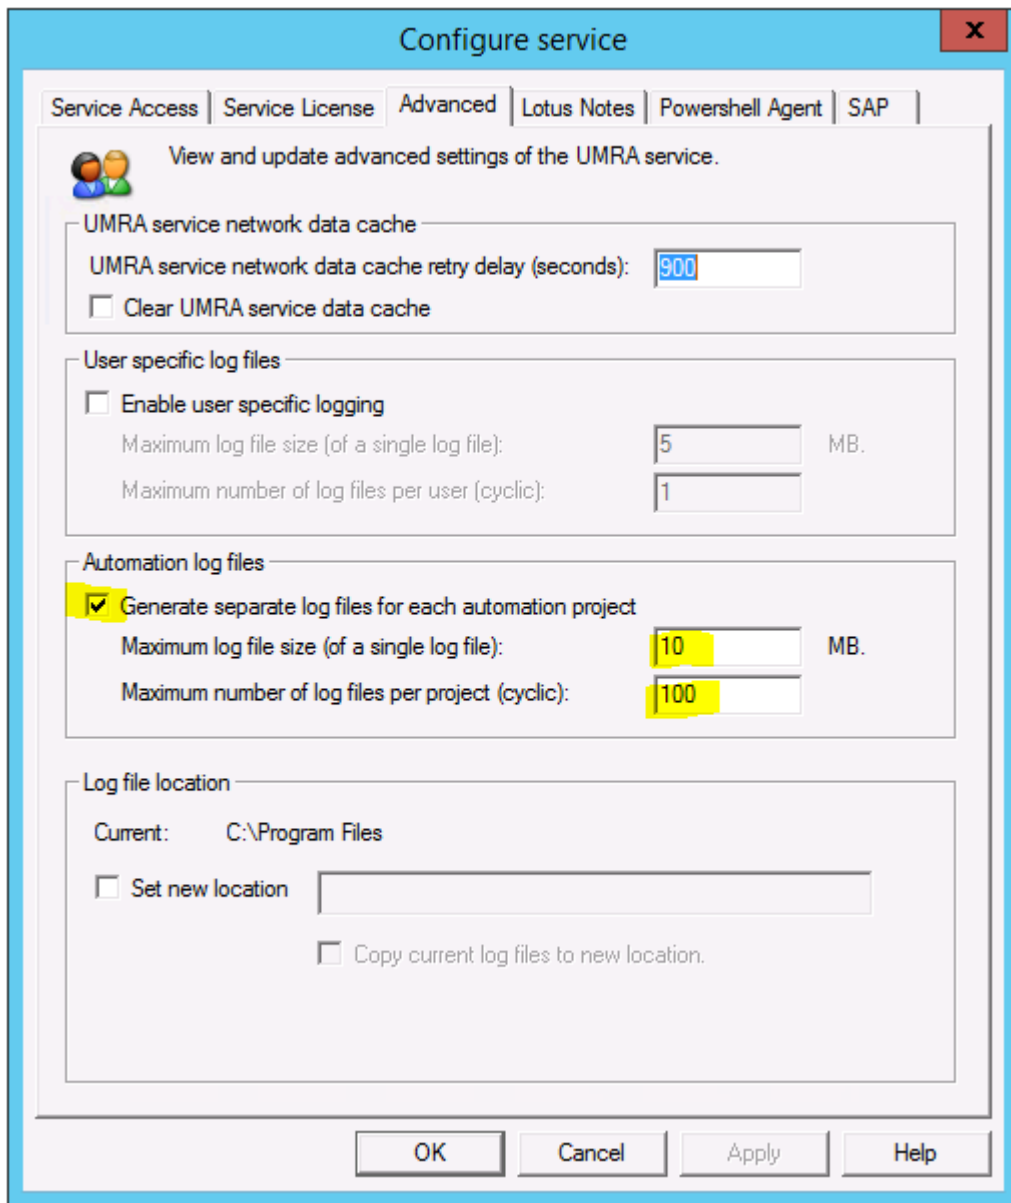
Configure service

x

Service Access | Service License | Advanced | Lotus Notes | Powershell Agent | SAP

View and update advanced settings of the UMRA service.

UMRA service network data cache

UMRA service network data cache retry delay (seconds): 900

Clear UMRA service data cache

User specific log files

Enable user specific logging

Maximum log file size (of a single log file): 5 MB.

Maximum number of log files per user (cyclic): 1

Automation log files

Generate separate log files for each automation project

Maximum log file size (of a single log file): 10 MB.

Maximum number of log files per project (cyclic): 100

Log file location

Current: C:\Program Files

Set new location

Copy current log files to new location.

OK Cancel Apply Help